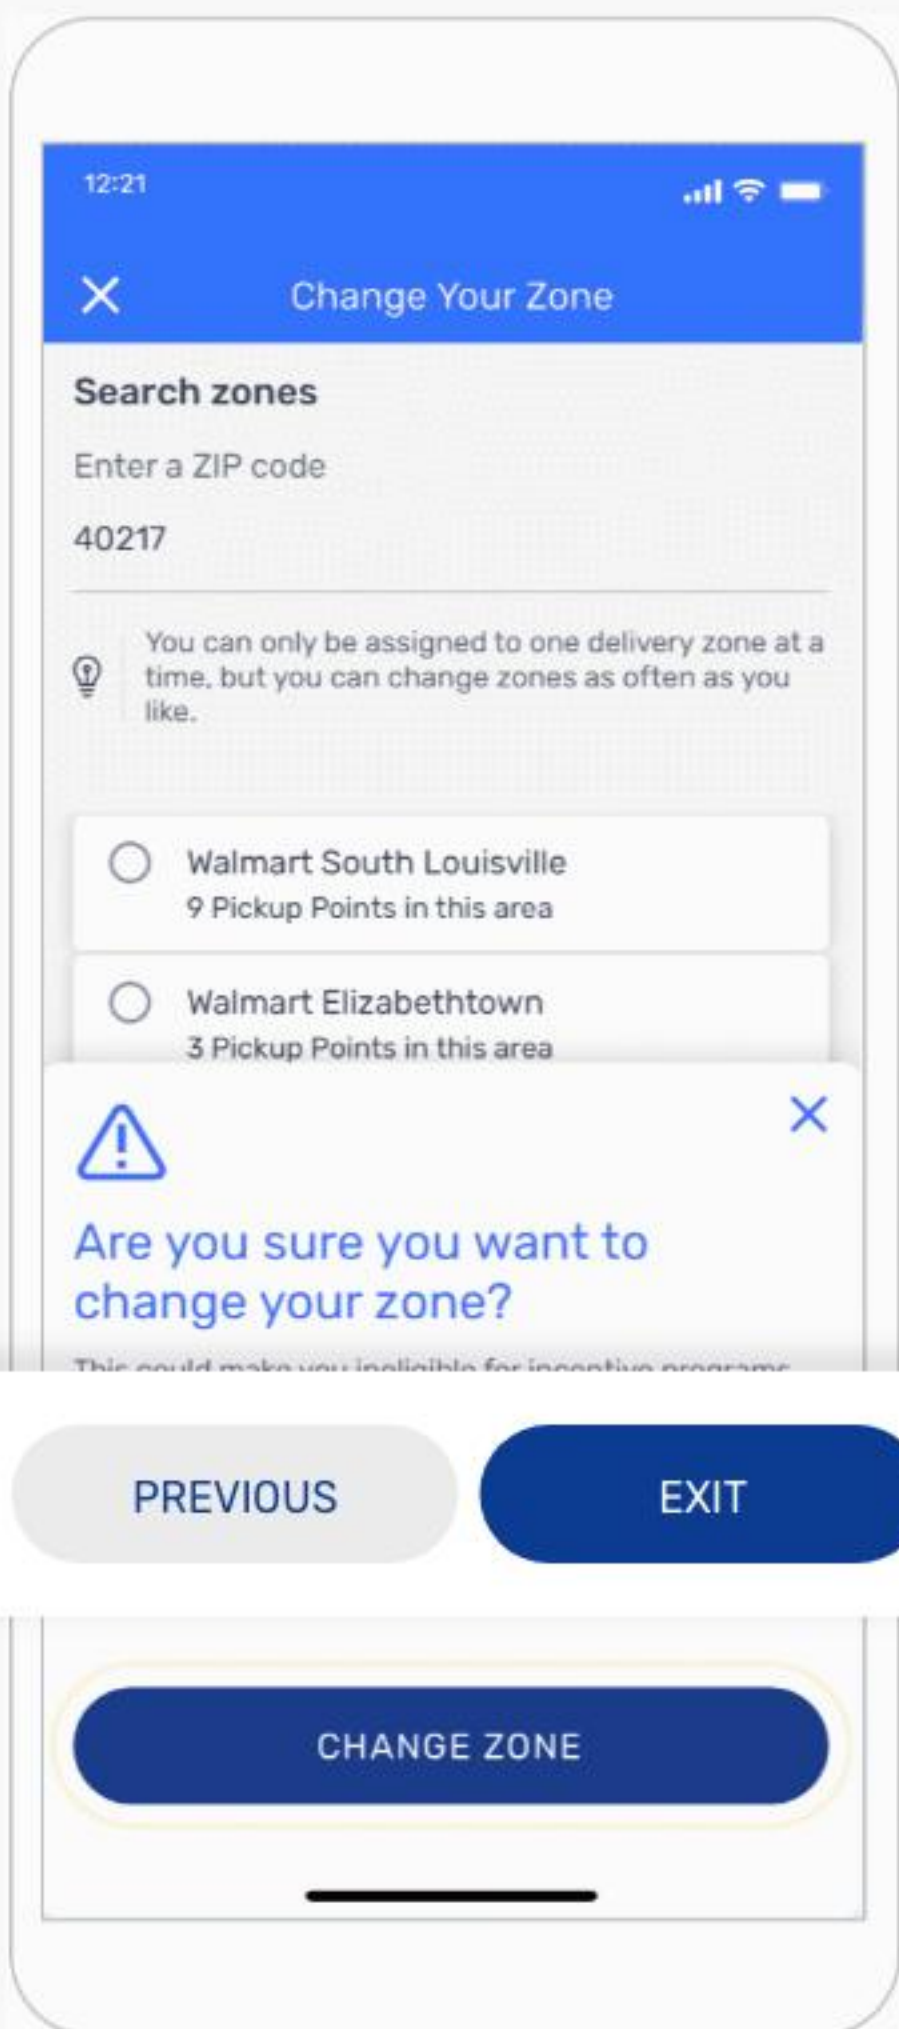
12:21

Change Your Zone

Search zones

Enter a ZIP code

40217

You can only be assigned to one delivery zone at a time, but you can change zones as often as you like.

Walmart South Louisville
9 Pickup Points in this area

Walmart Elizabethtown
3 Pickup Points in this area

Are you sure you want to change your zone?

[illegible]

PREVIOUS

EXIT

CHANGE ZONE